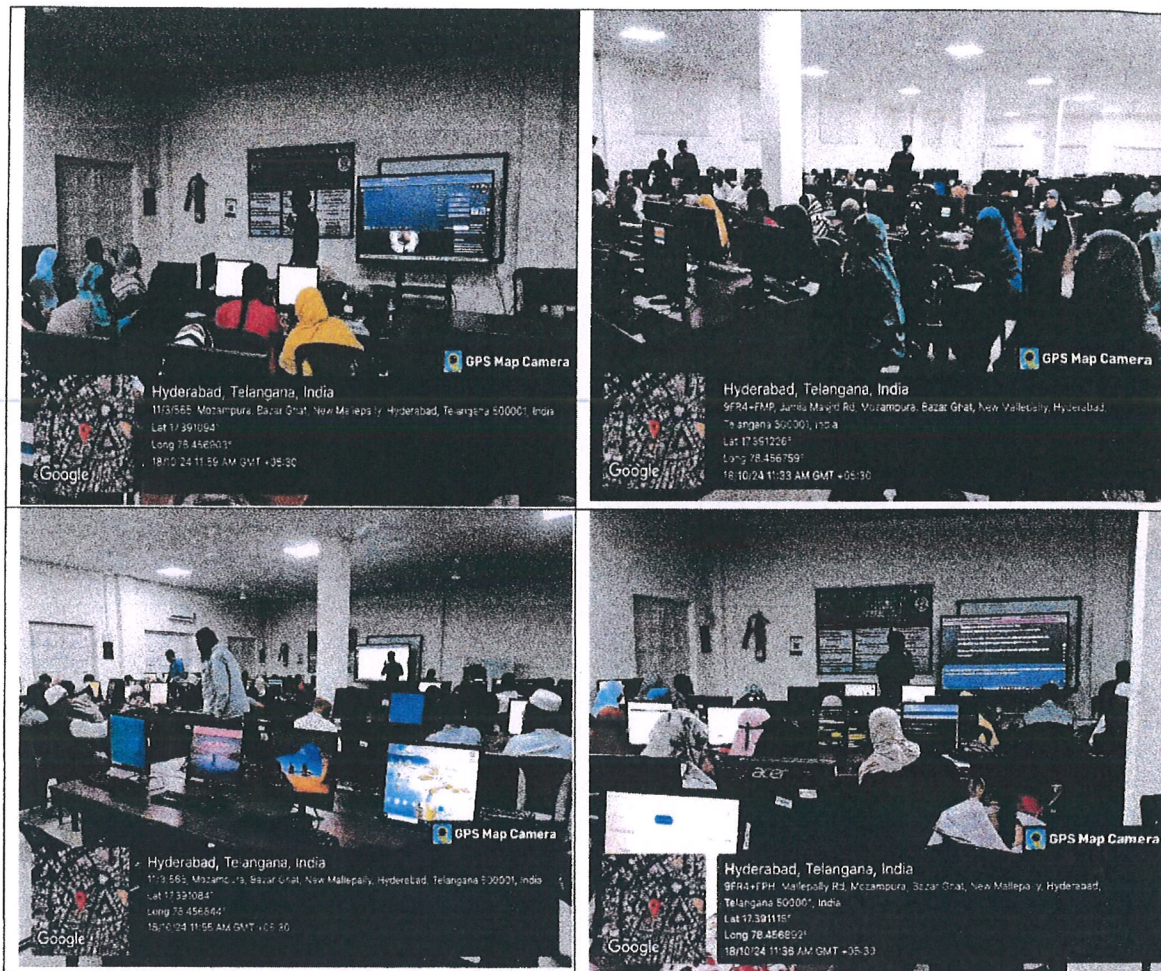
GPS Map Camera

Hyderabad, Telangana, India

11/3/565, Mozampura, Bazar Ghat, New Mallepally, Hyderabad, Telangana 500001, India

Lat 17.391094°

Long 78.456903°

18/10/24 11:59 AM GMT +05:30

Google

GPS Map Camera

Hyderabad, Telangana, India

9FR4+FMP, Jumla Masjid Rd, Mozampura, Bazar Ghat, New Mallepally, Hyderabad, Telangana 500001, India

Lat 17.391226°

Long 78.456759°

18/10/24 11:33 AM GMT +05:30

Google

GPS Map Camera

Hyderabad, Telangana, India

11/3/565, Mozampura, Bazar Ghat, New Mallepally, Hyderabad, Telangana 500001, India

Lat 17.391084°

Long 78.456844°

18/10/24 11:56 AM GMT +05:30

Google

acer

GPS Map Camera

Hyderabad, Telangana, India

9FR4+FPH, Mallepally Rd, Mozampura, Bazar Ghat, New Mallepally, Hyderabad, Telangana 500001, India

Lat 17.391115°

Long 78.456892°

18/10/24 11:36 AM GMT +05:30

Google